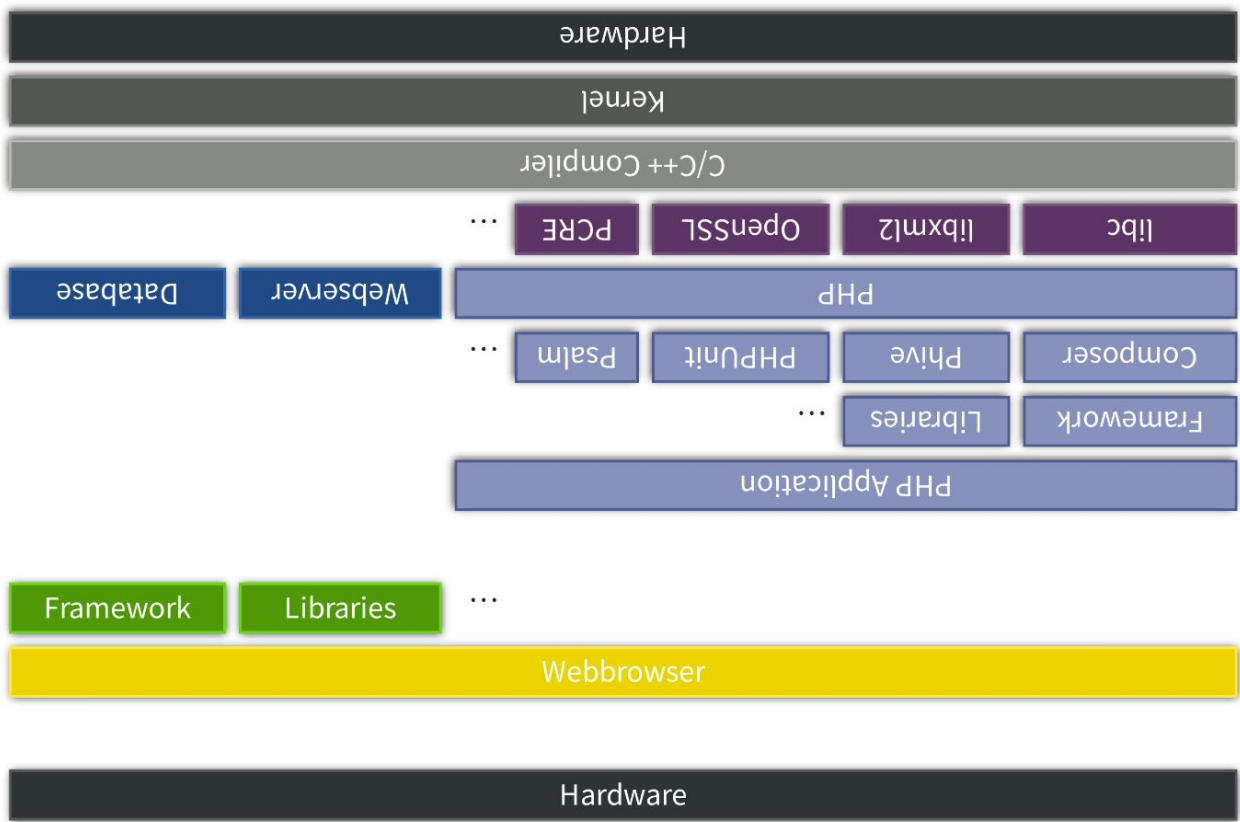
Hardware

Kernel

C/C++ Compiler

libc

libxml2

OpenSSL

PCRE

...

PHP

Webserver

Database

Composer

Phive

PHPUnit

Psalm

...

Framework

Libraries

...

PHP Application

Framework

Libraries

...

Webbrowser

Hardware